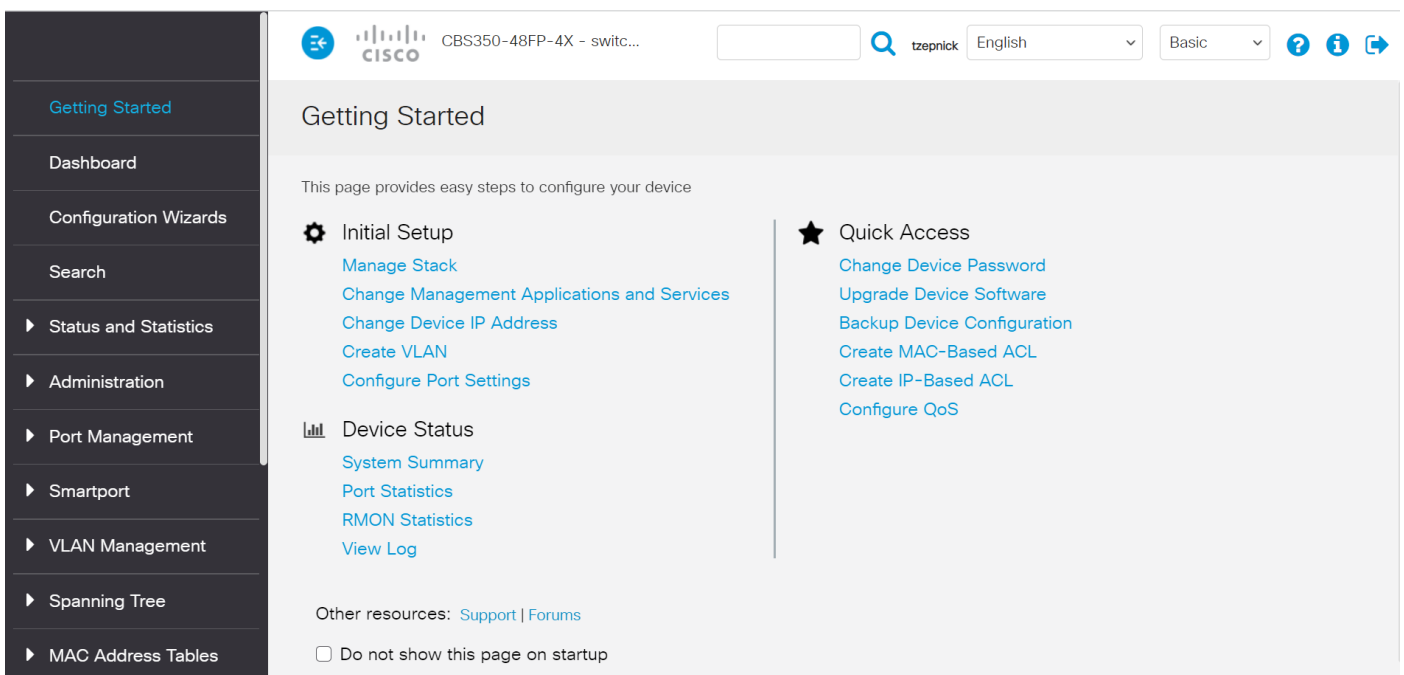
CISCO CBS350-48FP-4X - switc...

tzepnick English Basic

Getting Started
Dashboard
Configuration Wizards
Search
Status and Statistics
Administration
Port Management
Smartport
VLAN Management
Spanning Tree
MAC Address Tables

Getting Started

This page provides easy steps to configure your device

Initial Setup
Manage Stack
Change Management Applications and Services
Change Device IP Address
Create VLAN
Configure Port Settings

Device Status
System Summary
Port Statistics
RMON Statistics
View Log

Quick Access
Change Device Password
Upgrade Device Software
Backup Device Configuration
Create MAC-Based ACL
Create IP-Based ACL
Configure QoS

Other resources: Support | Forums

Do not show this page on startup